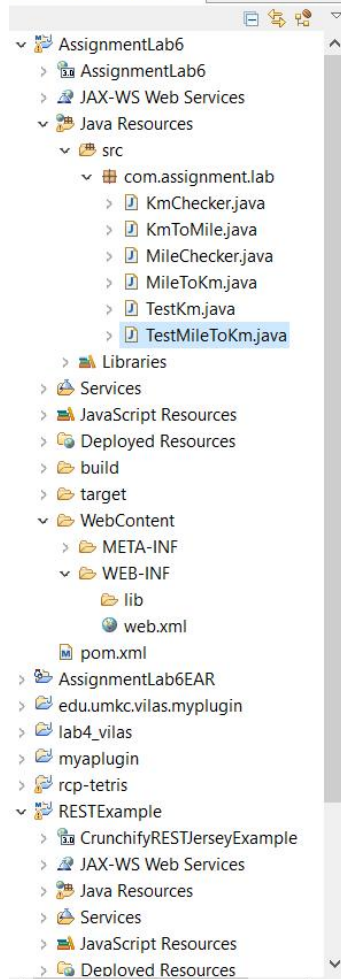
AssignmentLab6
AssignmentLab6
JAX-WS Web Services
Java Resources
src
com.assignment.lab
KmChecker.java
KmToMile.java
MileChecker.java
MileToKm.java
TestKm.java
TestMileToKm.java
Libraries
Services
JavaScript Resources
Deployed Resources
build
target
WebContent
META-INF
WEB-INF
lib
web.xml
pom.xml
AssignmentLab6EAR
edu.umkc.vilas.myplugin
lab4_vilas
myaplugin
rcp-tetris
RESTExample
CrunchifyRESTJerseyExample
JAX-WS Web Services
Java Resources
Services
JavaScript Resources
Deployed Resources